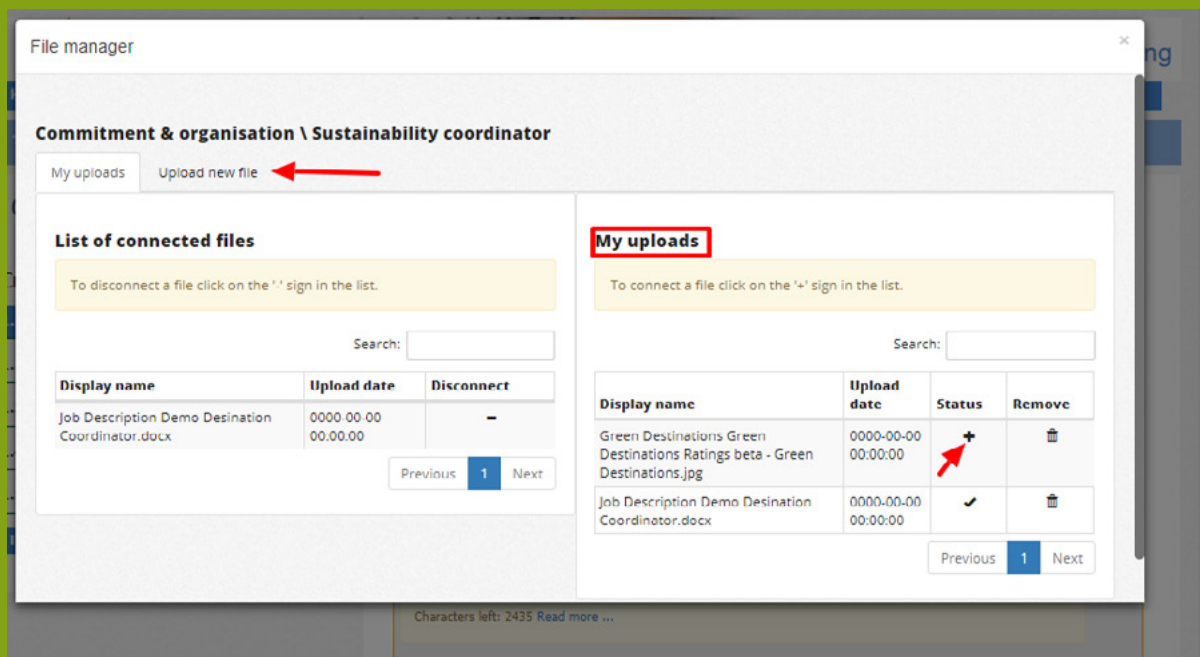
File manager

×

Commitment & organisation \ Sustainability coordinator

My uploads | Upload new file

List of connected files

To disconnect a file click on the '-' sign in the list.

Search:

| Display name | Upload date | Disconnect |
|---|---|---|
| Job Description Demo Desination Coordinator.docx | 0000-00-00 00.00.00 | − |

Previous 1 Next

My uploads

To connect a file click on the '+' sign in the list.

Search:

| Display name | Upload date | Status | Remove |
|---|---|---|---|
| Green Destinations Green Destinations Ratings beta - Green Destinations.jpg | 0000-00-00 00:00:00 | + | 🗑 |
| Job Description Demo Desination Coordinator.docx | 0000-00-00 00:00:00 | ✔ | 🗑 |

Previous 1 Next

Characters left: 2435 Read more ...